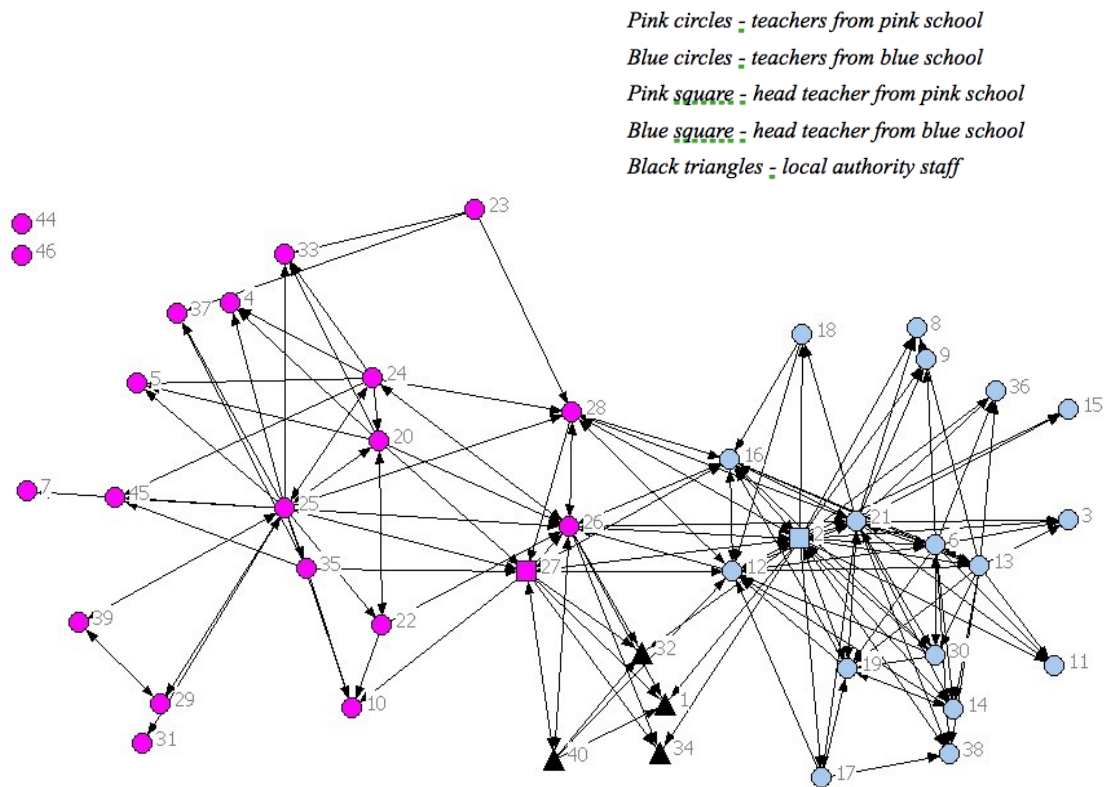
Pink circles - teachers from pink school
Blue circles - teachers from blue school
Pink square - head teacher from pink school
Blue square - head teacher from blue school
Black triangles - local authority staff

44
46
23
33
37
4
5
24
28
20
7
45
25
26
35
27
22
39
29
10
31
18
8
9
36
15
16
21
2
6
3
12
13
32
19
30
11
1
14
40
34
38
17